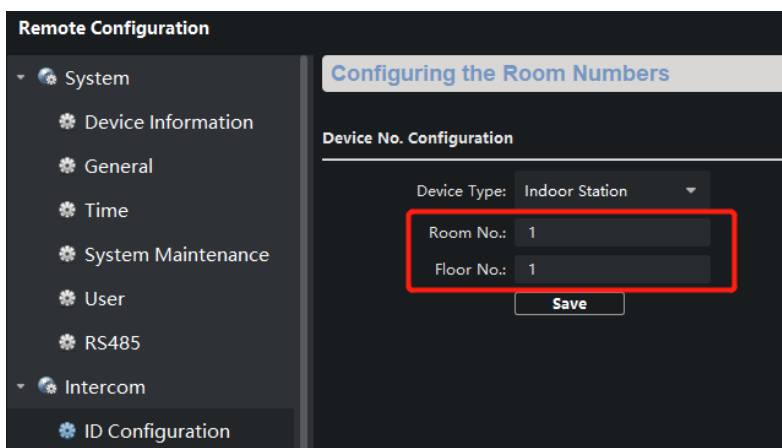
Remote Configuration

System
Device Information
General
Time
System Maintenance
User
RS485
Intercom
ID Configuration

Configuring the Room Numbers

Device No. Configuration

Device Type: Indoor Station
Room No.: 1
Floor No.: 1
Save